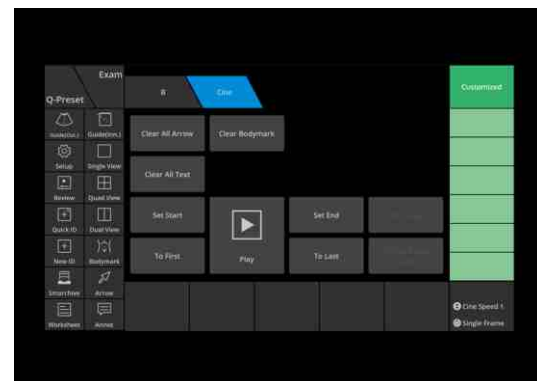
Exam
Q-Preset
B
Cine
Customized
Guide(Ext.)
Guide(Int.)
Setup
Single View
Review
Quad View
Quick ID
Dual View
New ID
Bodymark
Smartchase
Arrow
Worksheet
Annot
Clear All Arrow
Clear Bodymark
Clear All Text
Set Start
Set End
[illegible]
To First
Play
To Last
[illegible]
Cine Speed 1
Single Frame